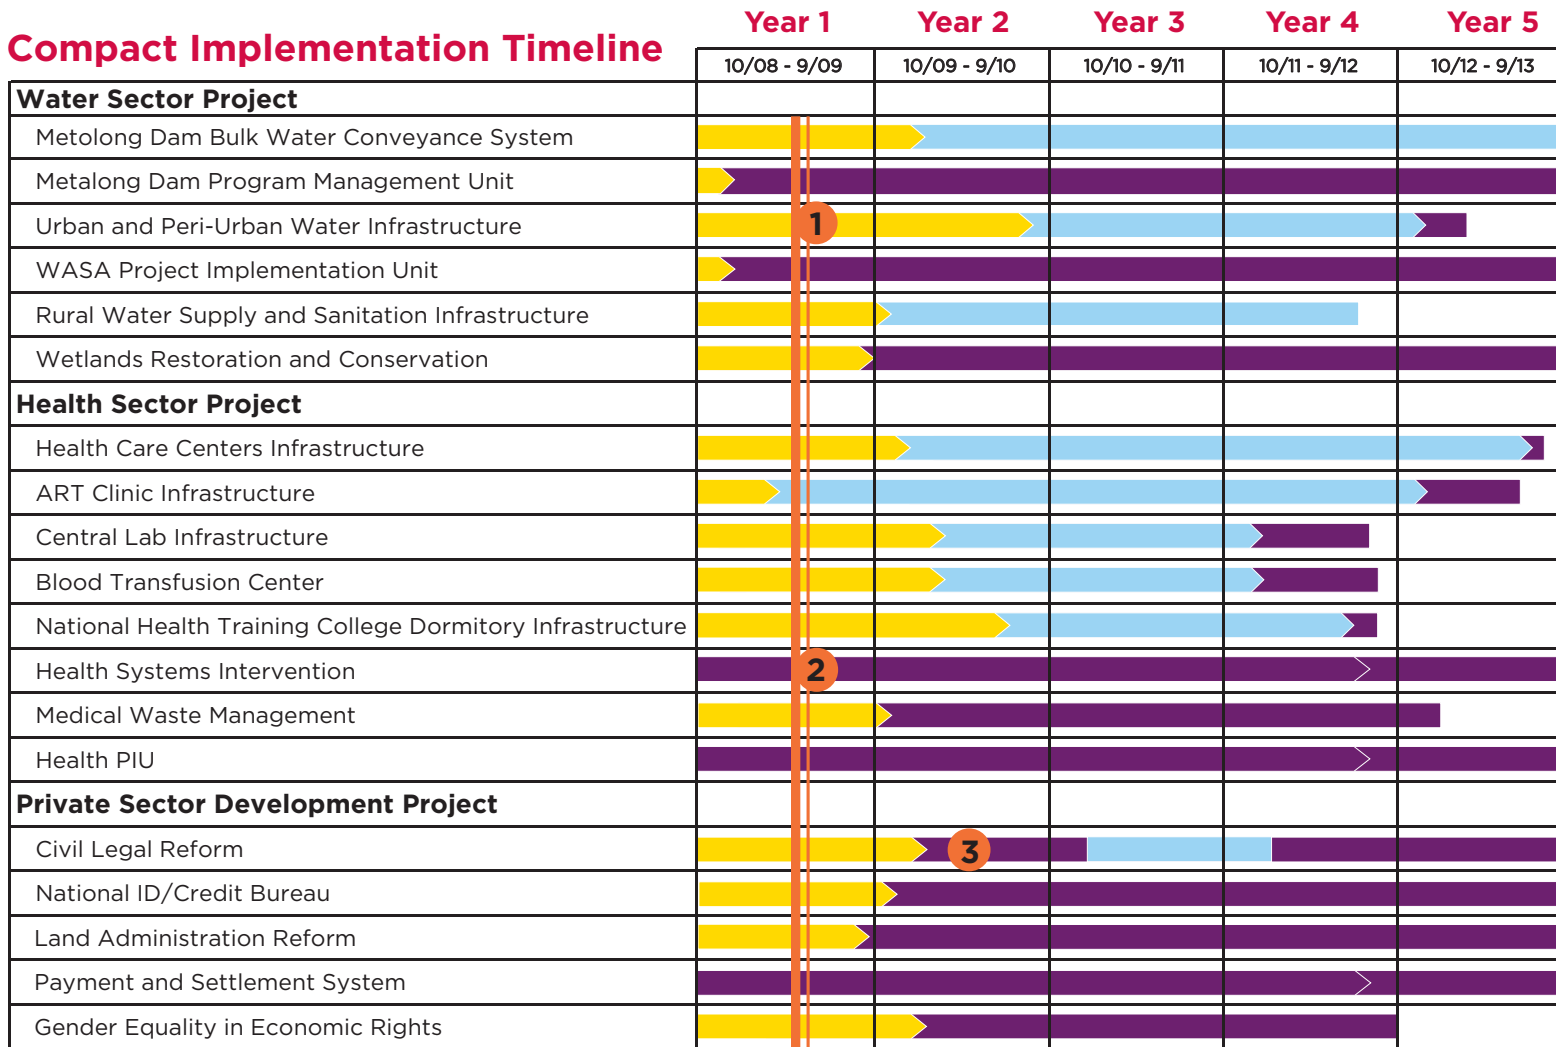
Compact Implementation Timeline

| | Year 1 | Year 2 | Year 3 | Year 4 | Year 5 |
|---|---|---|---|---|---|
| | 10/08 - 9/09 | 10/09 - 9/10 | 10/10 - 9/11 | 10/11 - 9/12 | 10/12 - 9/13 |
| **Water Sector Project** | | | | | |
| Metolong Dam Bulk Water Conveyance System | | | | | |
| Metalong Dam Program Management Unit | | | | | |
| Urban and Peri-Urban Water Infrastructure | 1 | | | | |
| WASA Project Implementation Unit | | | | | |
| Rural Water Supply and Sanitation Infrastructure | | | | | |
| Wetlands Restoration and Conservation | | | | | |
| **Health Sector Project** | | | | | |
| Health Care Centers Infrastructure | | | | | |
| ART Clinic Infrastructure | | | | | |
| Central Lab Infrastructure | | | | | |
| Blood Transfusion Center | | | | | |
| National Health Training College Dormitory Infrastructure | | | | | |
| Health Systems Intervention | 2 | | | | |
| Medical Waste Management | | | | | |
| Health PIU | | | | | |
| **Private Sector Development Project** | | | | | |
| Civil Legal Reform | | 3 | | | |
| National ID/Credit Bureau | | | | | |
| Land Administration Reform | | | | | |
| Payment and Settlement System | | | | | |
| Gender Equality in Economic Rights | | | | | |